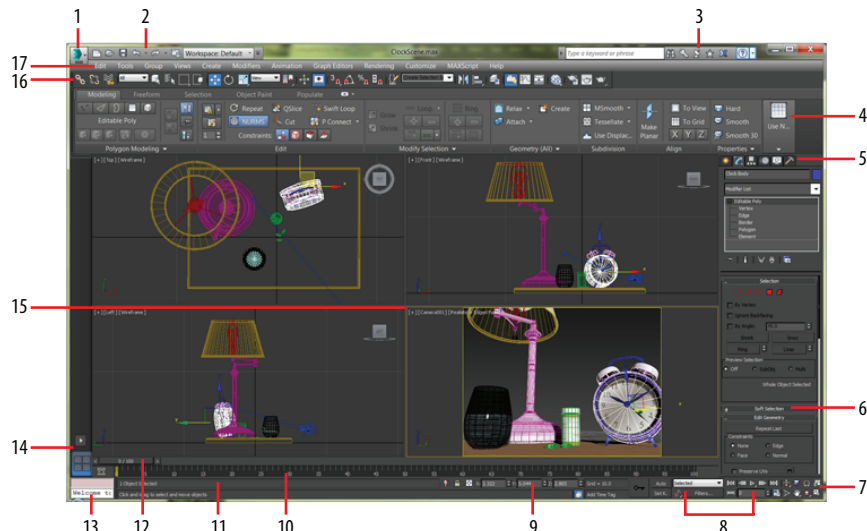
1
2
3
17
16
4
5
15
6
14
7
13
12
11
10
9
8

Workspace: Default
ClockScene.max
Type a keyword or phrase
Edit Tools Group Views Create Modifiers Animation Graph Editors Rendering Customize MAXScript Help
Modeling Freeform Selection Object Paint Populate
Editable Poly
Repeat QSlice Swift Loop
NURMS Cut P Connect
Constraints:
Loop Ring
Grow Shrink
Relax Create
Attach
MSmooth Tessellate Use Displac...
Make Planar
To View To Grid
X Y Z
Hard Smooth Smooth 30
Use N...
Polygon Modeling Edit Modify Selection Geometry (All) Subdivision Align Properties
[+] [Top] [Wireframe]
[+] [Front] [Wireframe]
[+] [Left] [Wireframe]
[+] [Camera001] [Realistic]
Clock Body
Modifier List
Editable Poly
Vertex
Edge
Border
Polygon
Element
Selection
By Vertex
Ignore Backfacing
By Angle
Shrink Grow
Ring Loop
Preview Selection
Off SubObj Multi
Whole Object Selected
Soft Selection
Edit Geometry
Repeat Last
Constraints
None Edge
Face Normal
Preserve UVs
0 / 100
Welcome to
1 Object Selected
Click and drag to select and move objects
Grid = 10.0
Add Time Tag
Auto
Set K.
Selected
Filters...